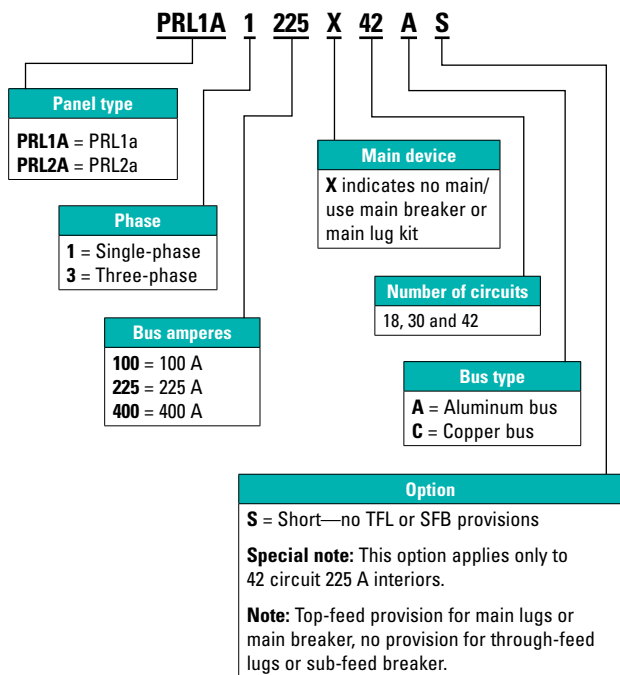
PRL1A 1 225 X 42 A S

Panel type

**PRL1A** = PRL1a
**PRL2A** = PRL2a

Phase

**1** = Single-phase
**3** = Three-phase

Bus amperes

**100** = 100 A
**225** = 225 A
**400** = 400 A

Main device

**X** indicates no main/ use main breaker or main lug kit

Number of circuits

18, 30 and 42

Bus type

**A** = Aluminum bus
**C** = Copper bus

Option

**S** = Short—no TFL or SFB provisions

**Special note:** This option applies only to 42 circuit 225 A interiors.

**Note:** Top-feed provision for main lugs or main breaker, no provision for through-feed lugs or sub-feed breaker.